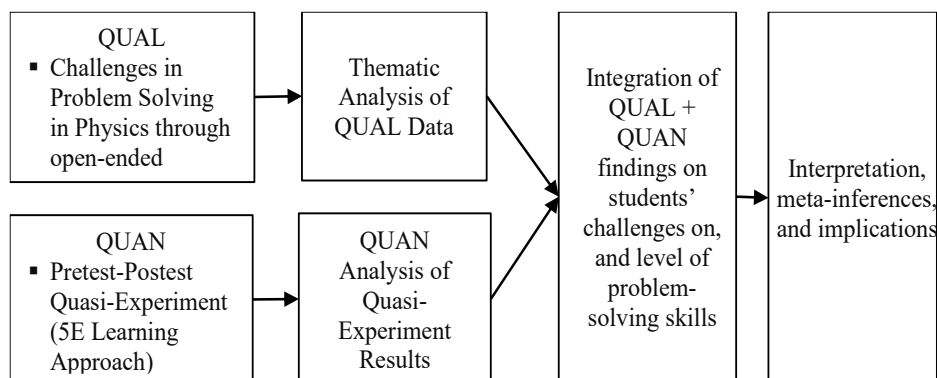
QUAL
▪ Challenges in Problem Solving in Physics through open-ended

Thematic Analysis of QUAL Data

QUAN
▪ Pretest-Postest Quasi-Experiment (5E Learning Approach)

QUAN Analysis of Quasi-Experiment Results

Integration of QUAL + QUAN findings on students' challenges on, and level of problem-solving skills

Interpretation, meta-inferences, and implications